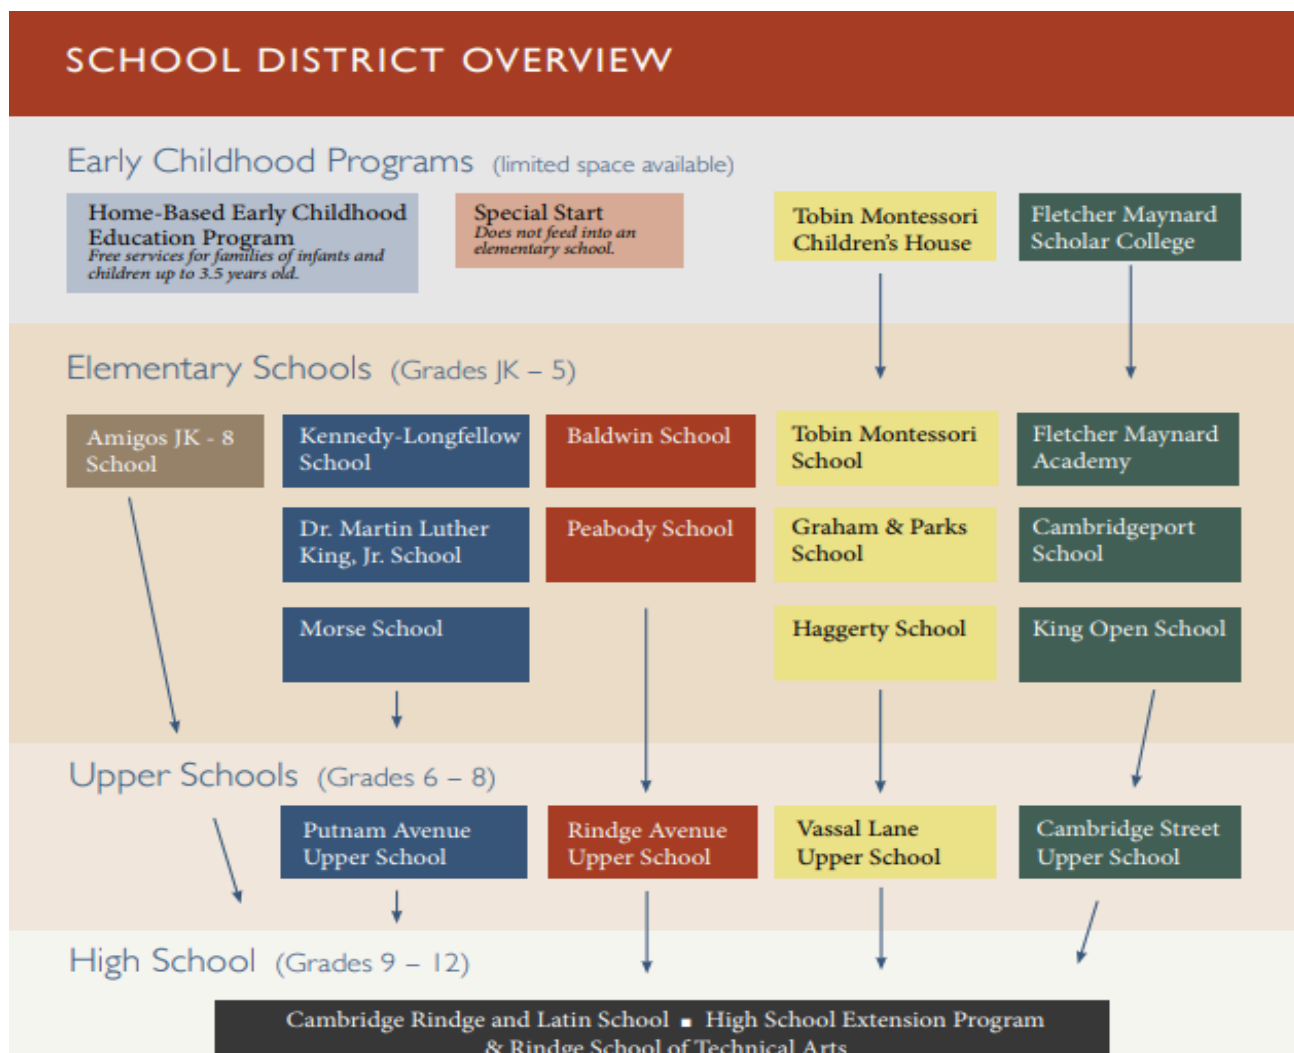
SCHOOL DISTRICT OVERVIEW

Early Childhood Programs (limited space available)

Home-Based Early Childhood Education Program
Free services for families of infants and children up to 3.5 years old.

Special Start
Does not feed into an elementary school.

Tobin Montessori Children's House

Fletcher Maynard Scholar College

Elementary Schools (Grades JK – 5)

Amigos JK - 8 School

Kennedy-Longfellow School

Baldwin School

Tobin Montessori School

Fletcher Maynard Academy

Dr. Martin Luther King, Jr. School

Peabody School

Graham & Parks School

Cambridgeport School

Morse School

Haggerty School

King Open School

Upper Schools (Grades 6 – 8)

Putnam Avenue Upper School

Rindge Avenue Upper School

Vassal Lane Upper School

Cambridge Street Upper School

High School (Grades 9 – 12)

Cambridge Rindge and Latin School ▪ High School Extension Program & Rindge School of Technical Arts